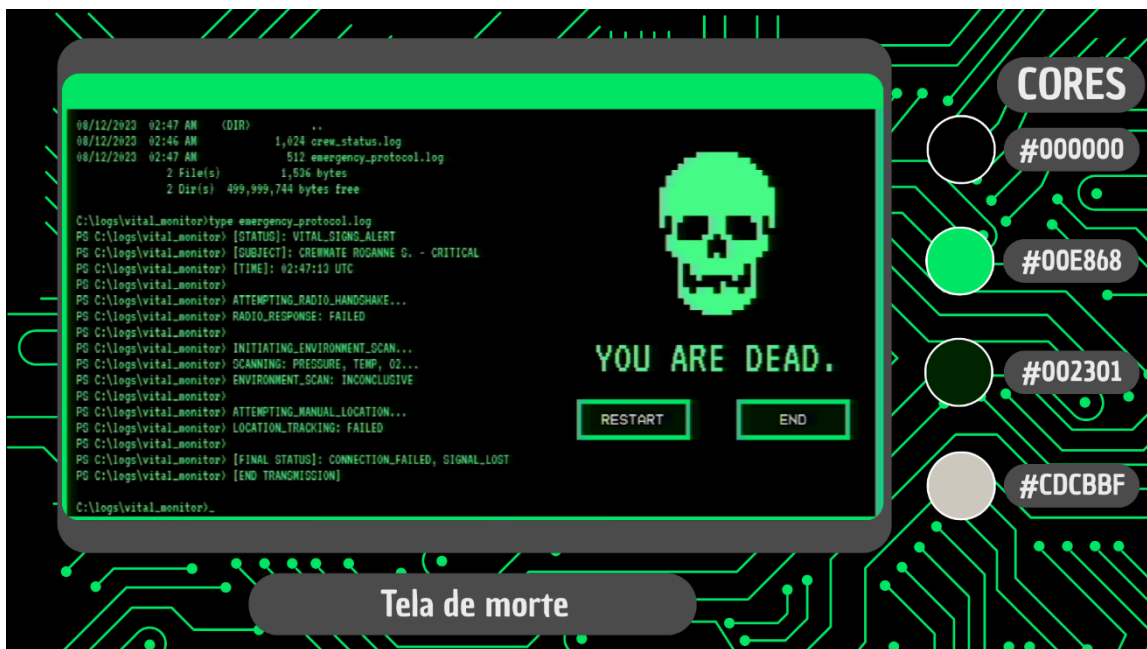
08/12/2023 02:47 AM <DIR> ..
08/12/2023 02:46 AM 1,024 crew_status.log
08/12/2023 02:47 AM 512 emergency_protocol.log
2 File(s) 1,536 bytes
2 Dir(s) 499,999,744 bytes free

C:\logs\vital_monitor>type emergency_protocol.log
PS C:\logs\vital_monitor> [STATUS]: VITAL_SIGNS_ALERT
PS C:\logs\vital_monitor> [SUBJECT]: CREWMATE ROSANNE S. - CRITICAL
PS C:\logs\vital_monitor> [TIME]: 02:47:13 UTC
PS C:\logs\vital_monitor>
PS C:\logs\vital_monitor> ATTEMPTING_RADIO_HANDSHAKE...
PS C:\logs\vital_monitor> RADIO_RESPONSE: FAILED
PS C:\logs\vital_monitor>
PS C:\logs\vital_monitor> INITIATING_ENVIRONMENT_SCAN...
PS C:\logs\vital_monitor> SCANNING: PRESSURE, TEMP, O2...
PS C:\logs\vital_monitor> ENVIRONMENT_SCAN: INCONCLUSIVE
PS C:\logs\vital_monitor>
PS C:\logs\vital_monitor> ATTEMPTING_MANUAL_LOCATION...
PS C:\logs\vital_monitor> LOCATION_TRACKING: FAILED
PS C:\logs\vital_monitor>
PS C:\logs\vital_monitor> [FINAL STATUS]: CONNECTION_FAILED, SIGNAL_LOST
PS C:\logs\vital_monitor> [END TRANSMISSION]

C:\logs\vital_monitor>_

YOU ARE DEAD.

RESTART

END

CORES

#000000

#00E868

#002301

#CDCBBF

Tela de morte